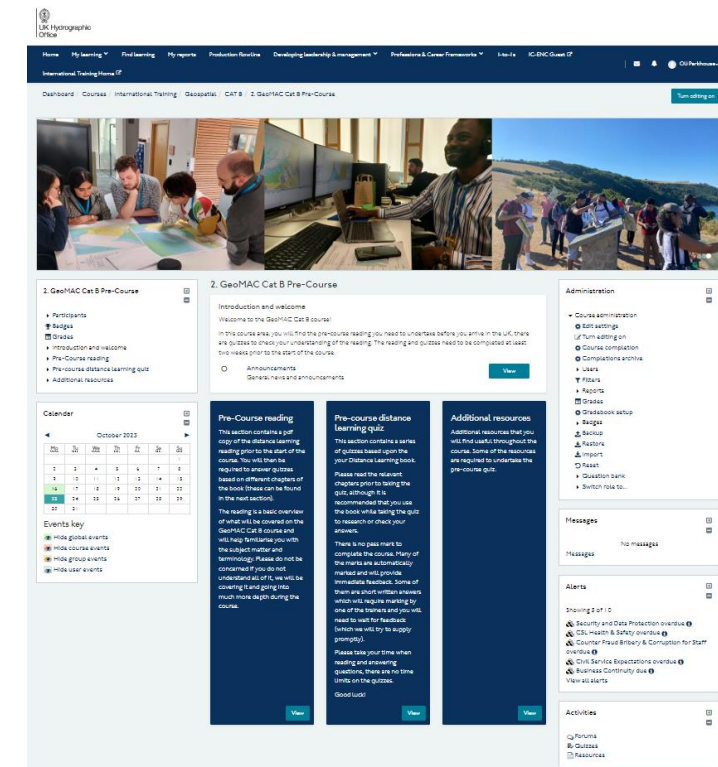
UK Hydrographic Office

Home My learning Find learning My reports Production Flowline Developing leadership & management Professions & Career Frameworks 1-to-1s IC-ENC Guest International Training Home

Oli Parkhouse-

Dashboard / Courses / International Training / Geospatial / CAT B / 2. GeoMAC Cat B Pre-Course

Turn editing on

2. GeoMAC Cat B Pre-Course

Participants
Badges
Grades
Introduction and welcome
Pre-Course reading
Pre-course distance learning quiz
Additional resources

Calendar

October 2023

| Mo | Tu | We | Th | Fr | Sa | Su |
|---|---|---|---|---|---|---|
| | | | | | | 1 |
| 2 | 3 | 4 | 5 | 6 | 7 | 8 |
| 9 | 10 | 11 | 12 | 13 | 14 | 15 |
| 16 | 17 | 18 | 19 | 20 | 21 | 22 |
| 23 | 24 | 25 | 26 | 27 | 28 | 29 |
| 30 | 31 | | | | | |

Events key
Hide global events
Hide course events
Hide group events
Hide user events

2. GeoMAC Cat B Pre-Course

Introduction and welcome

Welcome to the GeoMAC Cat B course!

In this course area, you will find the pre-course reading you need to undertake before you arrive in the UK, there are quizzes to check your understanding of the reading. The reading and quizzes need to be completed at least two weeks prior to the start of the course.

Announcements
General news and announcements

View

Pre-Course reading

This section contains a pdf copy of the distance learning reading prior to the start of the course. You will then be required to answer quizzes based on different chapters of the book (these can be found in the next section).

The reading is a basic overview of what will be covered on the GeoMAC Cat B course and will help familiarise you with the subject matter and terminology. Please do not be concerned if you do not understand all of it, we will be covering it and going into much more depth during the course.

View

Pre-course distance learning quiz

This section contains a series of quizzes based upon the your Distance Learning book.

Please read the relevant chapters prior to taking the quiz, although it is recommended that you use the book while taking the quiz to research or check your answers.

There is no pass mark to complete the course. Many of the marks are automatically marked and will provide immediate feedback. Some of them are short written answers which will require marking by one of the trainers and you will need to wait for feedback (which we will try to supply promptly).

Please take your time when reading and answering questions, there are no time limits on the quizzes.

Good Luck!

View

Additional resources

Additional resources that you will find useful throughout the course. Some of the resources are required to undertake the pre-course quiz.

View

Administration

Course administration
Edit settings
Turn editing on
Course completion
Completions archive
Users
Filters
Reports
Grades
Gradebook setup
Badges
Backup
Restore
Import
Reset
Question bank
Switch role to...

Messages

No messages
Messages

Alerts

Showing 5 of 10
Security and Data Protection overdue
CSL Health & Safety overdue
Counter Fraud Bribery & Corruption for Staff overdue
Civil Service Expectations overdue
Business Continuity due
View all alerts

Activities

Forums
Quizzes
Resources